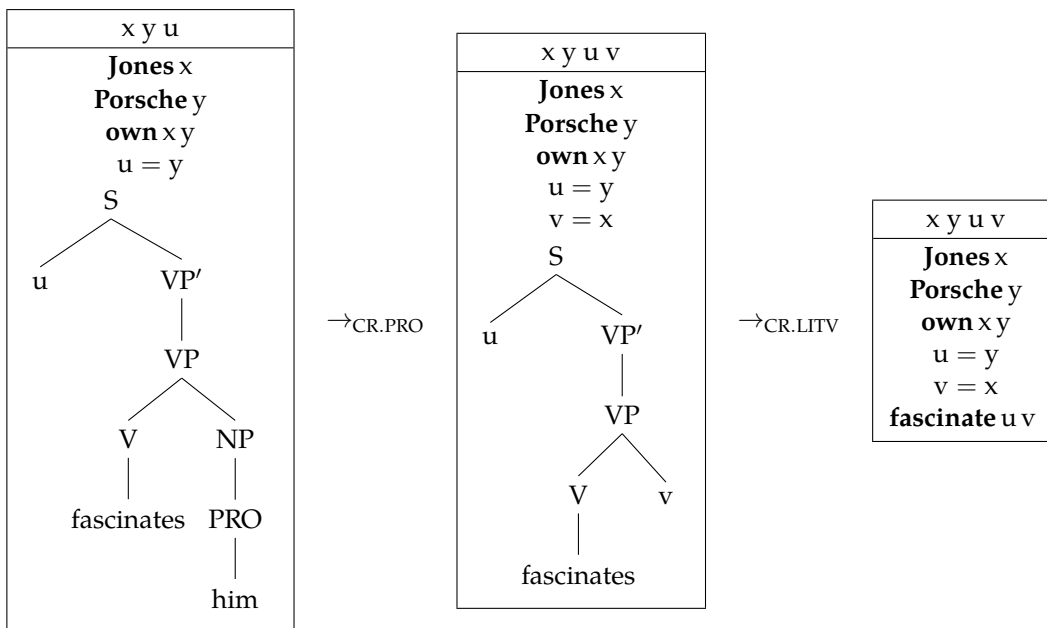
x y u

**Jones** x
**Porsche** y
**own** x y
$u = y$

S
u
VP′
VP
V
NP
fascinates
PRO
him

$\rightarrow_{\text{CR.PRO}}$

x y u v

**Jones** x
**Porsche** y
**own** x y
$u = y$
$v = x$

S
u
VP′
VP
V
v
fascinates

$\rightarrow_{\text{CR.LITV}}$

x y u v

**Jones** x
**Porsche** y
**own** x y
$u = y$
$v = x$
**fascinate** u v